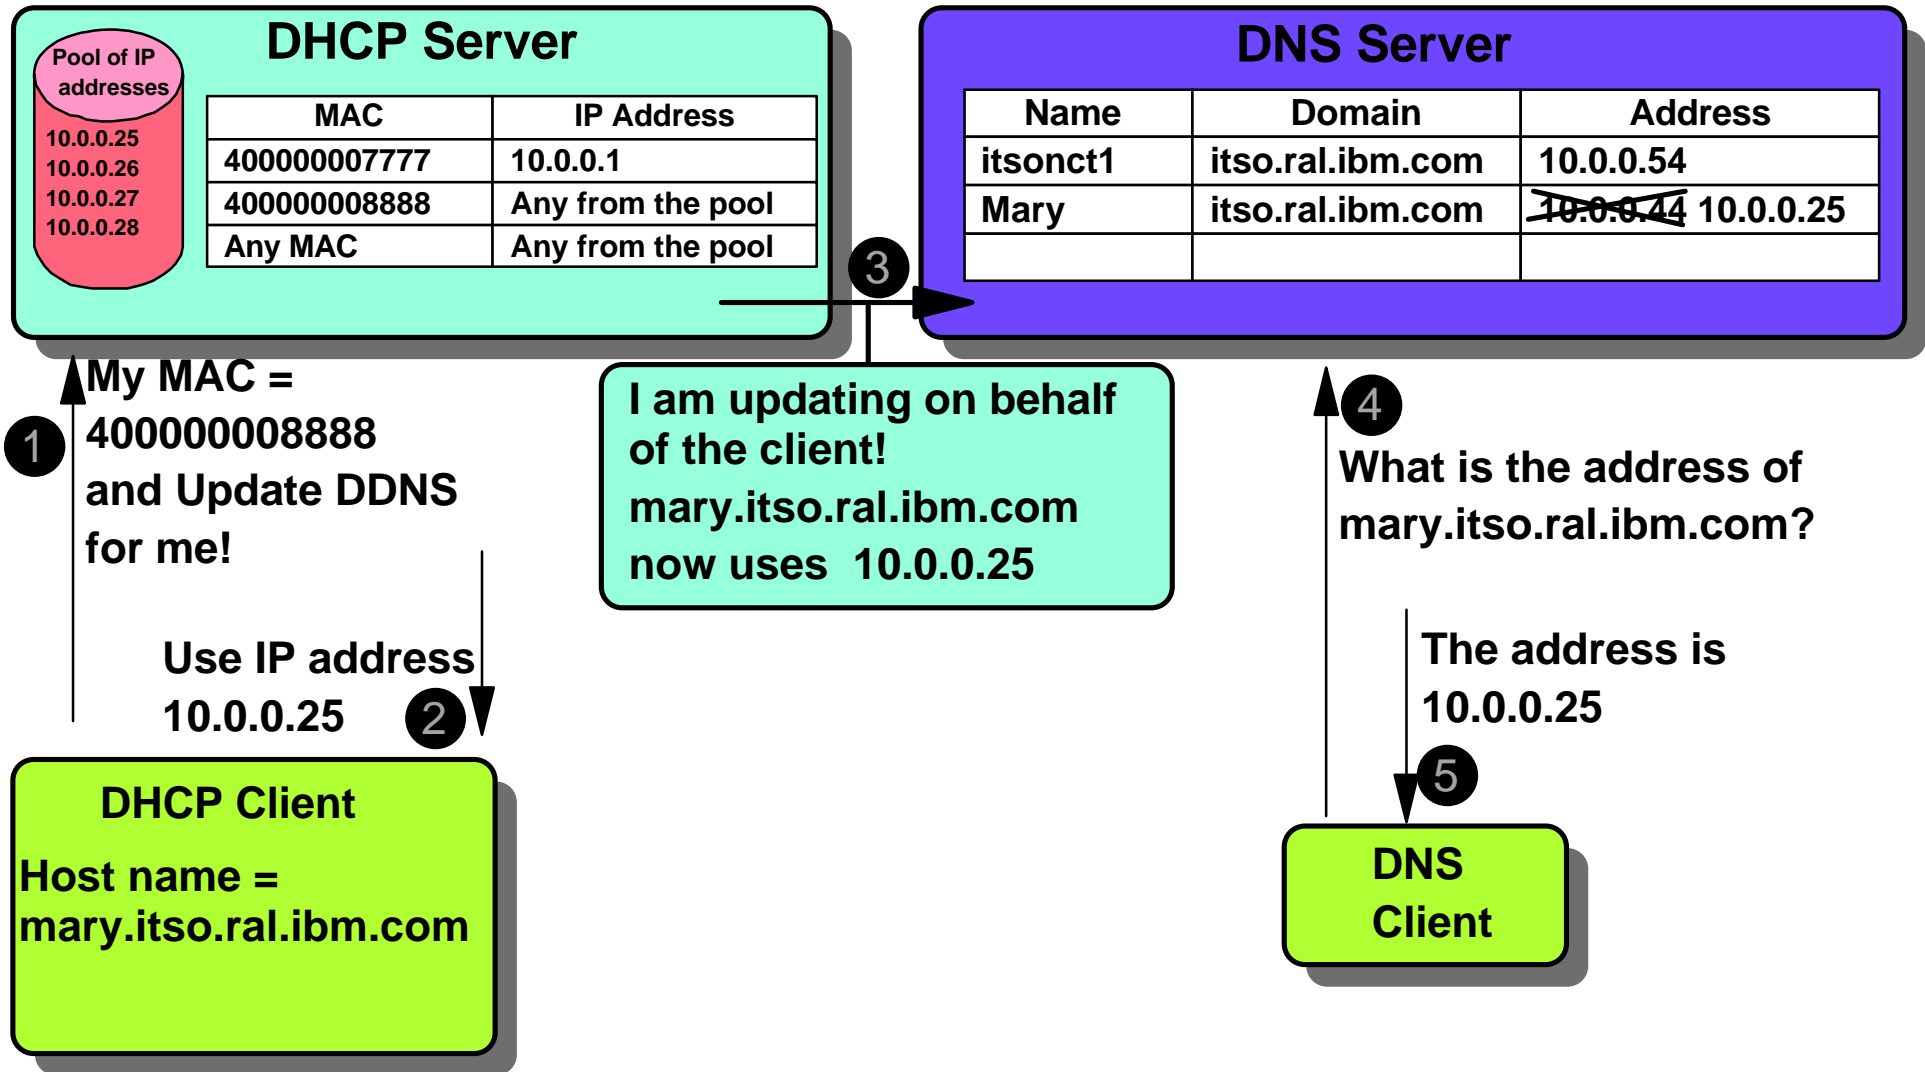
Pool of IP addresses
10.0.0.25
10.0.0.26
10.0.0.27
10.0.0.28

DHCP Server

| MAC | IP Address |
|---|---|
| 400000007777 | 10.0.0.1 |
| 400000008888 | Any from the pool |
| Any MAC | Any from the pool |

DNS Server

| Name | Domain | Address |
|---|---|---|
| itsonct1 | itso.ral.ibm.com | 10.0.0.54 |
| Mary | itso.ral.ibm.com | 10.0.0.44 10.0.0.25 |
| | | |

3

I am updating on behalf of the client!
mary.itso.ral.ibm.com now uses 10.0.0.25

1

My MAC = 400000008888 and Update DDNS for me!

Use IP address 10.0.0.25

2

DHCP Client

Host name = mary.itso.ral.ibm.com

4

What is the address of mary.itso.ral.ibm.com?

The address is 10.0.0.25

5

DNS Client